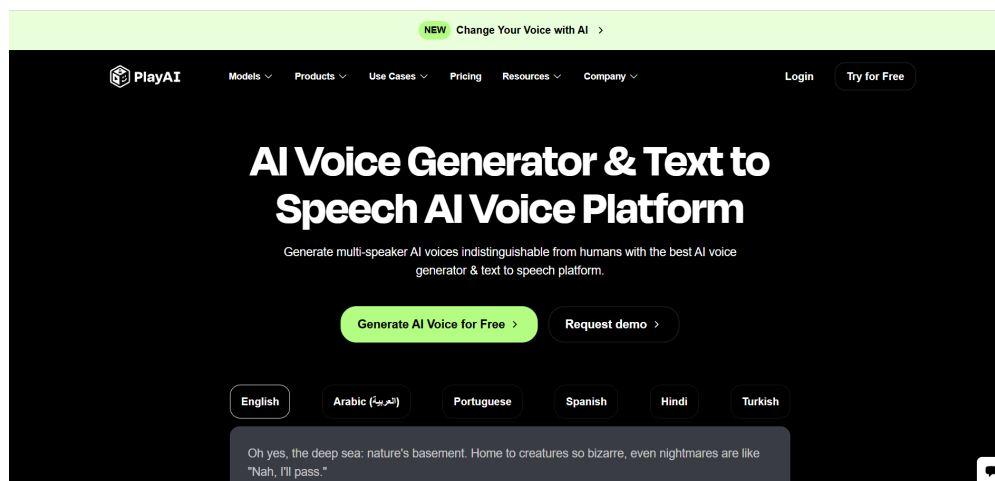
NEW Change Your Voice with AI >

PlayAI

Models Products Use Cases Pricing Resources Company

Login

Try for Free

AI Voice Generator & Text to Speech AI Voice Platform

Generate multi-speaker AI voices indistinguishable from humans with the best AI voice generator & text to speech platform.

Generate AI Voice for Free >

Request demo >

English

Arabic (العربية)

Portuguese

Spanish

Hindi

Turkish

Oh yes, the deep sea: nature's basement. Home to creatures so bizarre, even nightmares are like "Nah, I'll pass."